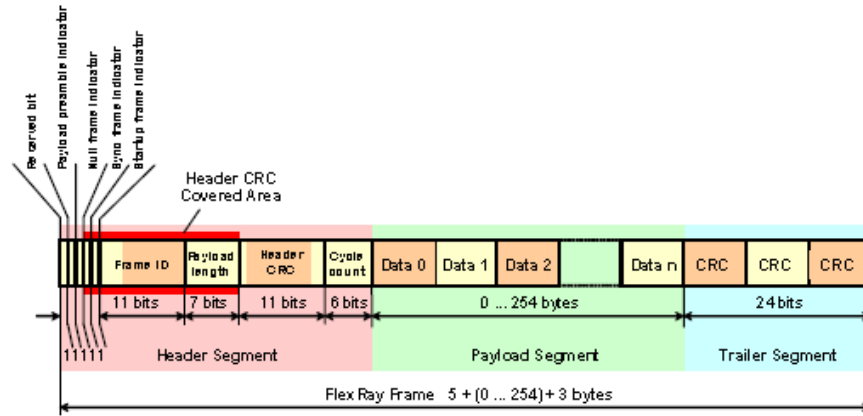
Reserved bit
Payload preamble indicator
Null frame indicator
Sync frame indicator
Startup frame indicator

Header CRC
Covered Area

Frame ID
Payload length
Header CRC
Cycle count
Data 0
Data 1
Data 2
Data n
CRC
CRC
CRC

11 bits
7 bits
11 bits
6 bits
0 ... 254 bytes
24 bits

11111
Header Segment
Payload Segment
Trailer Segment

Flex Ray Frame 5 + (0 ... 254) + 3 bytes